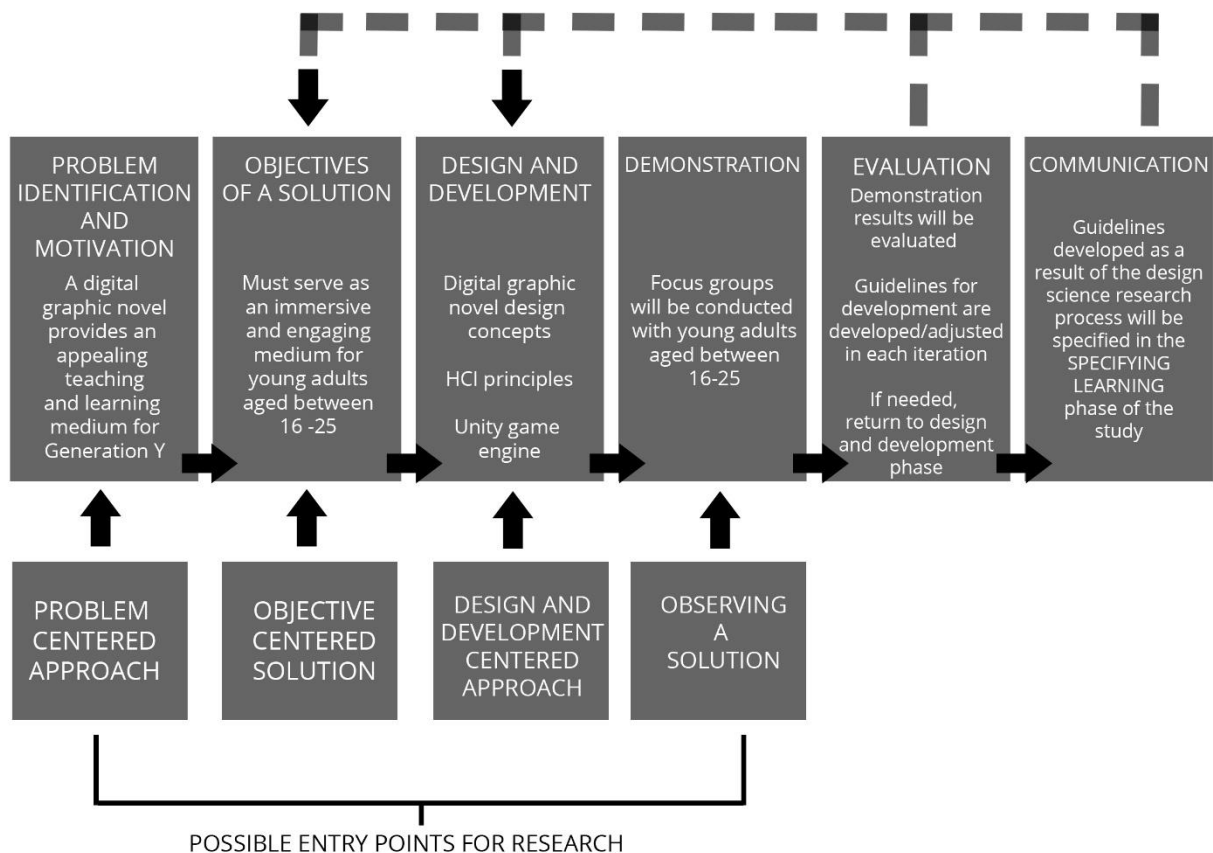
PROBLEM IDENTIFICATION AND MOTIVATION

A digital graphic novel provides an appealing teaching and learning medium for Generation Y

OBJECTIVES OF A SOLUTION

Must serve as an immersive and engaging medium for young adults aged between 16 -25

DESIGN AND DEVELOPMENT

Digital graphic novel design concepts

HCI principles

Unity game engine

DEMONSTRATION

Focus groups will be conducted with young adults aged between 16-25

EVALUATION

Demonstration results will be evaluated

Guidelines for development are developed/adjusted in each iteration

If needed, return to design and development phase

COMMUNICATION

Guidelines developed as a result of the design science research process will be specified in the SPECIFYING LEARNING phase of the study

PROBLEM CENTERED APPROACH

OBJECTIVE CENTERED SOLUTION

DESIGN AND DEVELOPMENT CENTERED APPROACH

OBSERVING A SOLUTION

POSSIBLE ENTRY POINTS FOR RESEARCH